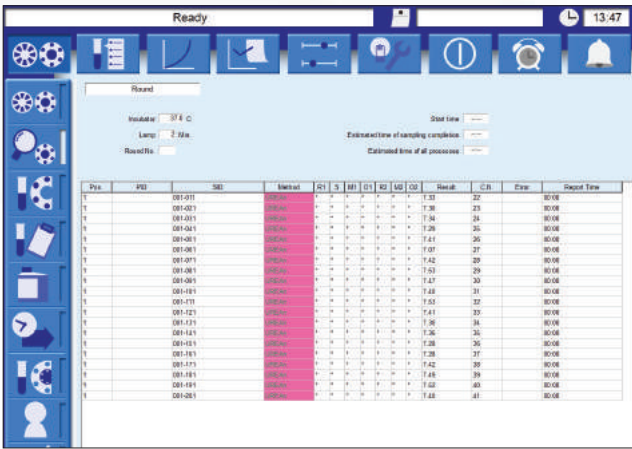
Ready

13:47

Round

Incubator 37.0 C

Lamp 2 Min

Round No.

Start time

Estimated time of sampling completion

Estimated time of all processes

| Pos. | PID | SID | Method | R1 | S | M1 | D1 | R2 | M2 | D2 | Result | C.R. | Error | Report Time |
|---|---|---|---|---|---|---|---|---|---|---|---|---|---|---|
| 1 | | 001-011 | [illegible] | | | | | | | | 7.33 | 22 | | 00:00 |
| 1 | | 001-021 | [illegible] | | | | | | | | 7.36 | 23 | | 00:00 |
| 1 | | 001-031 | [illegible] | | | | | | | | 7.34 | 24 | | 00:00 |
| 1 | | 001-041 | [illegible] | | | | | | | | 7.29 | 25 | | 00:00 |
| 1 | | 001-051 | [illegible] | | | | | | | | 7.41 | 26 | | 00:00 |
| 1 | | 001-061 | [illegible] | | | | | | | | 7.07 | 27 | | 00:00 |
| 1 | | 001-071 | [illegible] | | | | | | | | 7.42 | 28 | | 00:00 |
| 1 | | 001-081 | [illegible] | | | | | | | | 7.53 | 29 | | 00:00 |
| 1 | | 001-091 | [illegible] | | | | | | | | 7.47 | 30 | | 00:00 |
| 1 | | 001-101 | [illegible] | | | | | | | | 7.48 | 31 | | 00:00 |
| 1 | | 001-111 | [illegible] | | | | | | | | 7.53 | 32 | | 00:00 |
| 1 | | 001-121 | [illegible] | | | | | | | | 7.41 | 33 | | 00:00 |
| 1 | | 001-131 | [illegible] | | | | | | | | 7.36 | 34 | | 00:00 |
| 1 | | 001-141 | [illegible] | | | | | | | | 7.36 | 35 | | 00:00 |
| 1 | | 001-151 | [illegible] | | | | | | | | 7.28 | 36 | | 00:00 |
| 1 | | 001-161 | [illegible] | | | | | | | | 7.28 | 37 | | 00:00 |
| 1 | | 001-171 | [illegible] | | | | | | | | 7.42 | 38 | | 00:00 |
| 1 | | 001-181 | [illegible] | | | | | | | | 7.49 | 39 | | 00:00 |
| 1 | | 001-191 | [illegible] | | | | | | | | 7.52 | 40 | | 00:00 |
| 1 | | 001-201 | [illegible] | | | | | | | | 7.48 | 41 | | 00:00 |